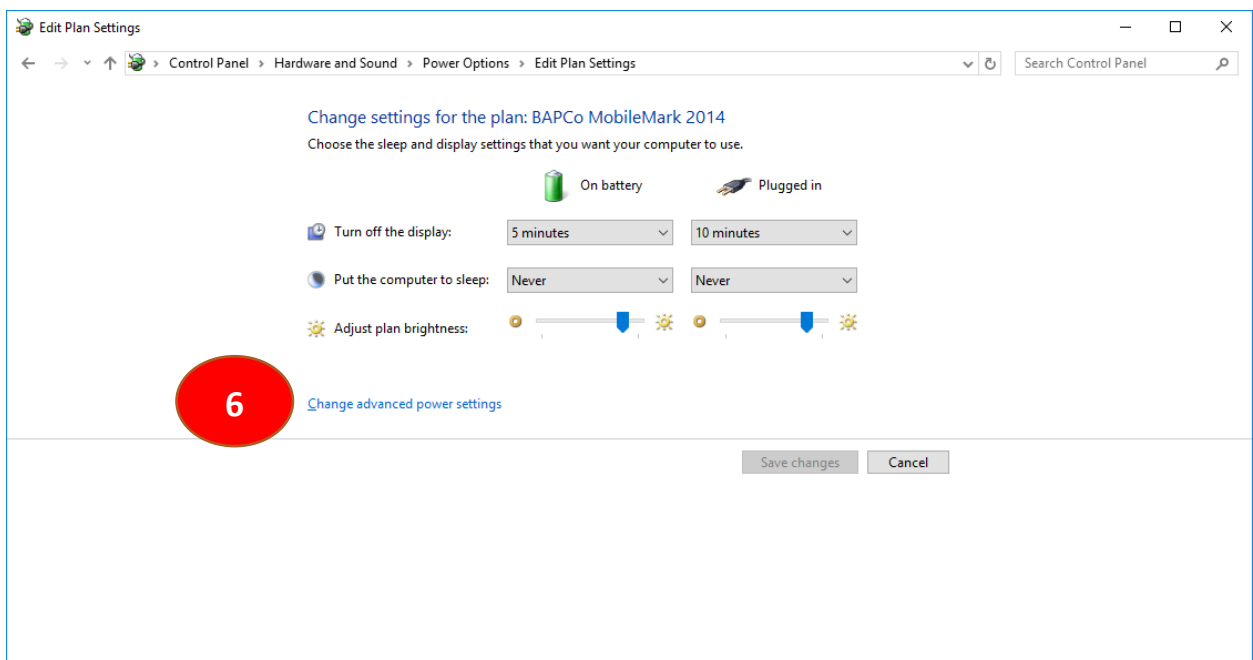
Edit Plan Settings

Control Panel > Hardware and Sound > Power Options > Edit Plan Settings

Search Control Panel

Change settings for the plan: BAPCo MobileMark 2014

Choose the sleep and display settings that you want your computer to use.

| | On battery | Plugged in |
|---|---|---|
| Turn off the display: | 5 minutes | 10 minutes |
| Put the computer to sleep: | Never | Never |
| Adjust plan brightness: | | |

6

Change advanced power settings

Save changes Cancel